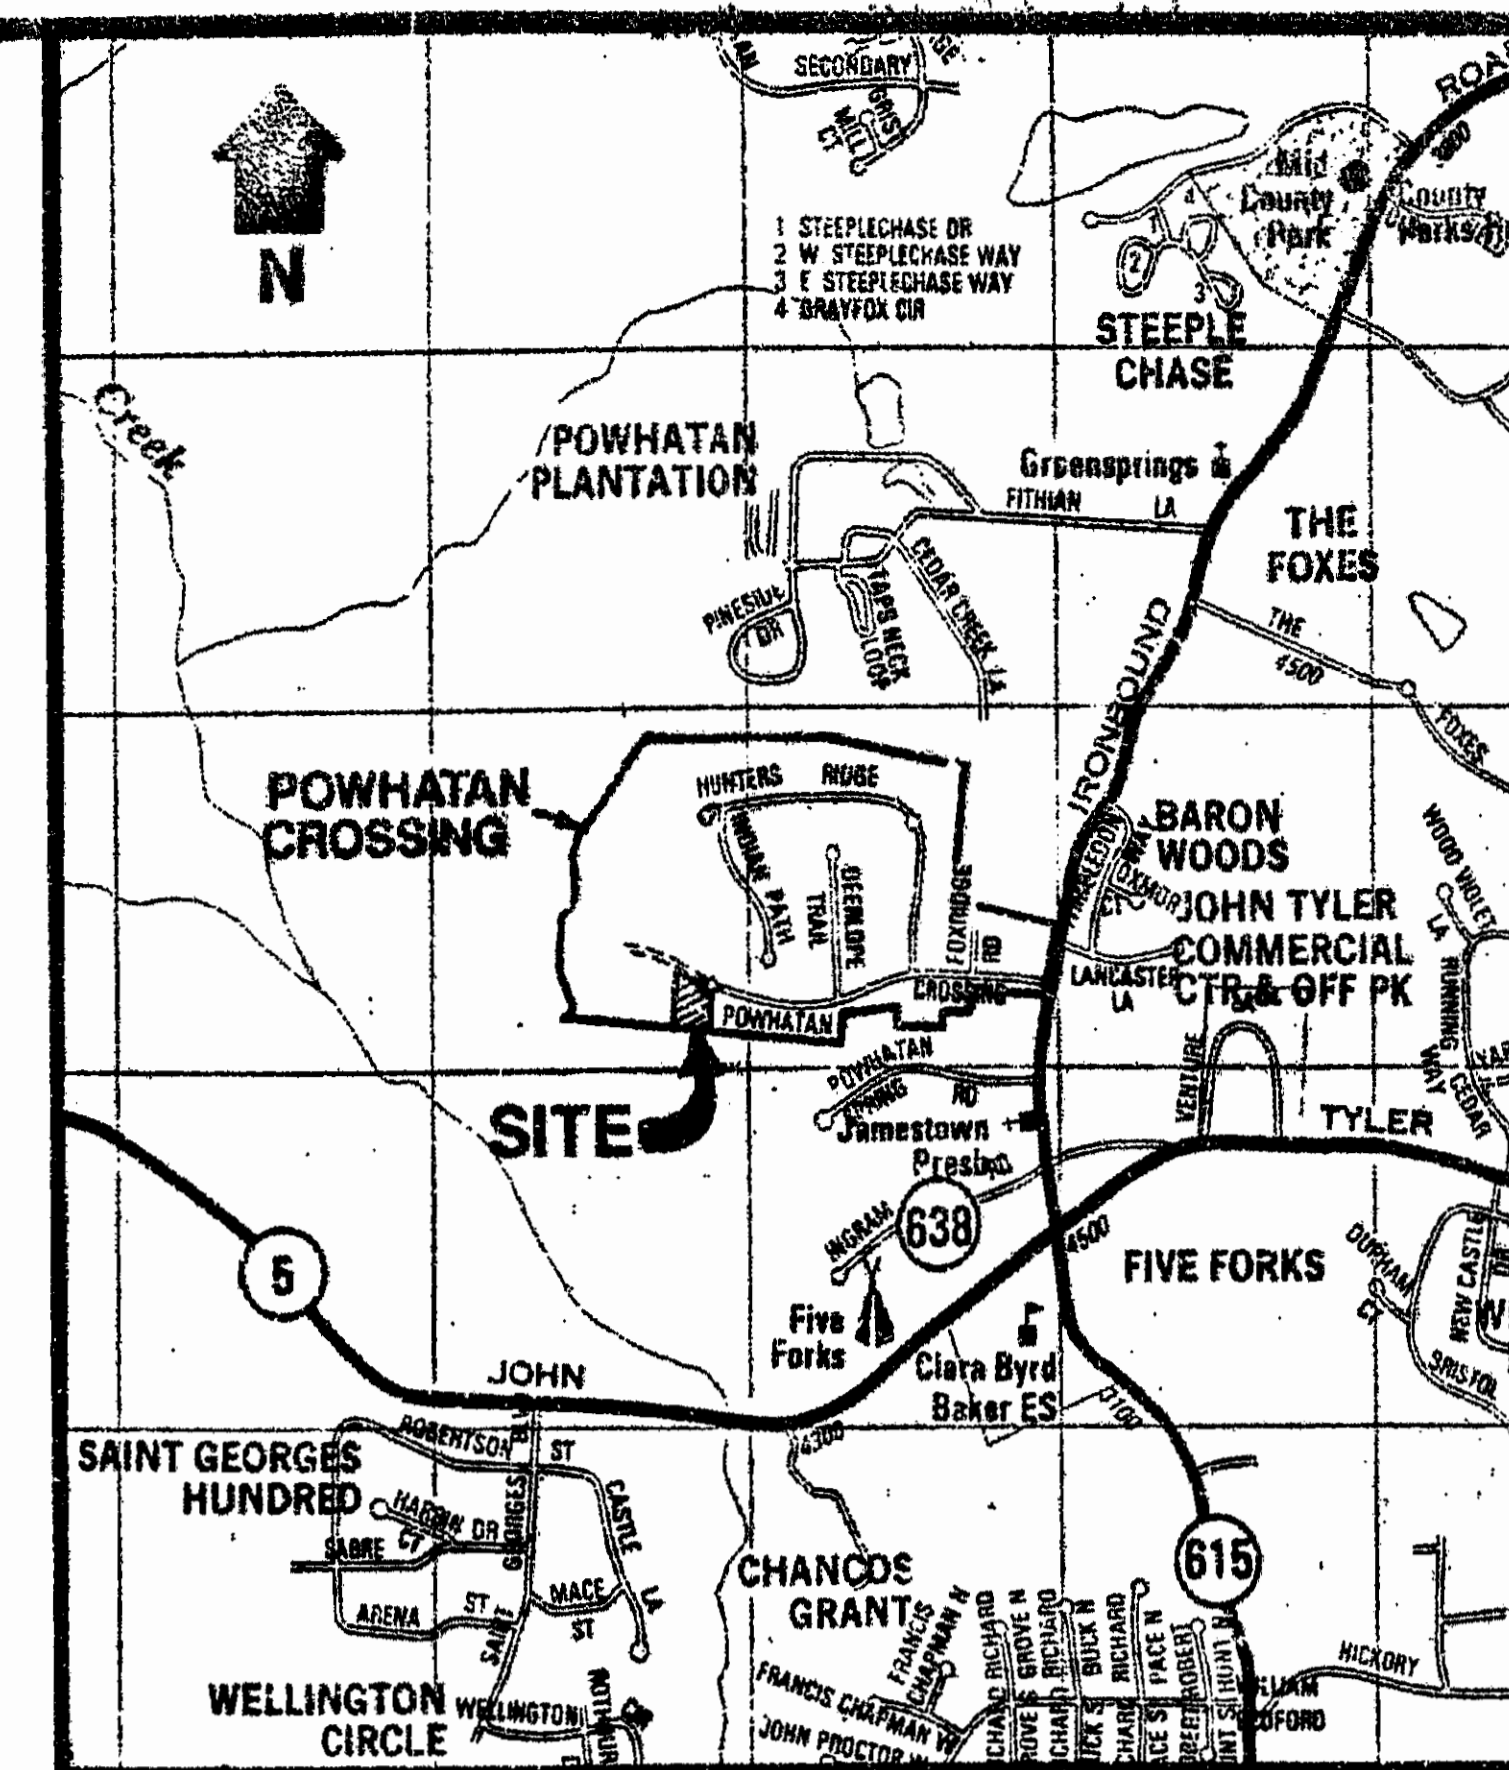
N

SECONDARY

MILL CT

ROAD

3800

Mid County Park

County Parks

1 STEEPLECHASE DR
2 W STEEPLECHASE WAY
3 E STEEPLECHASE WAY
4 GRAYFOX CIR

STEEPLE CHASE

Creek

POWHATAN PLANTATION

Greensprings

FITHIAN LA

THE FOXES

PINESIDE DR

TAPS NECK LOOP

CEDAR CREEK LA

THE 4500

FOXES

IRONBOUND

POWHATAN CROSSING

HUNTERS RIDGE

INDIAN PATH

DEERLOPE TRAIL

FOXRIDGE RD

BARON WOODS

OXMOOR WAY

JOHN TYLER COMMERCIAL CTR & OFF PK

LANCASTER LA

CROSSING

POWHATAN

WOOD VIOLET LA

RUNNING WAY

CEDAR

POWHATAN SPRING RD

VENTURE

SITE

Jamestown Presb

TYLER

638

INGRAM

4500

FIVE FORKS

DURHAM CT

NEW CASTLE

BRISTOL

5

Five Forks

Clara Byrd Baker ES

JOHN

4300

ROBERTSON ST

SAINT GEORGES HUNDRED

HARROW DR

CASTLE LA

SABRE CT

GEORGES BLVD

615

ARENA ST

MACE ST

SAINT

CHANCOS GRANT

FRANCIS CHAPMAN

RICHARD

GROVE N

RICHARD

BUCK N

RICHARD

PACE N

ROBERT

HUNT N

HICKORY

WELLINGTON CIRCLE

WELLINGTON

ARTHUR

FRANCIS CHAPMAN W

JOHN PROCTOR W

WILLIAM BRADFORD